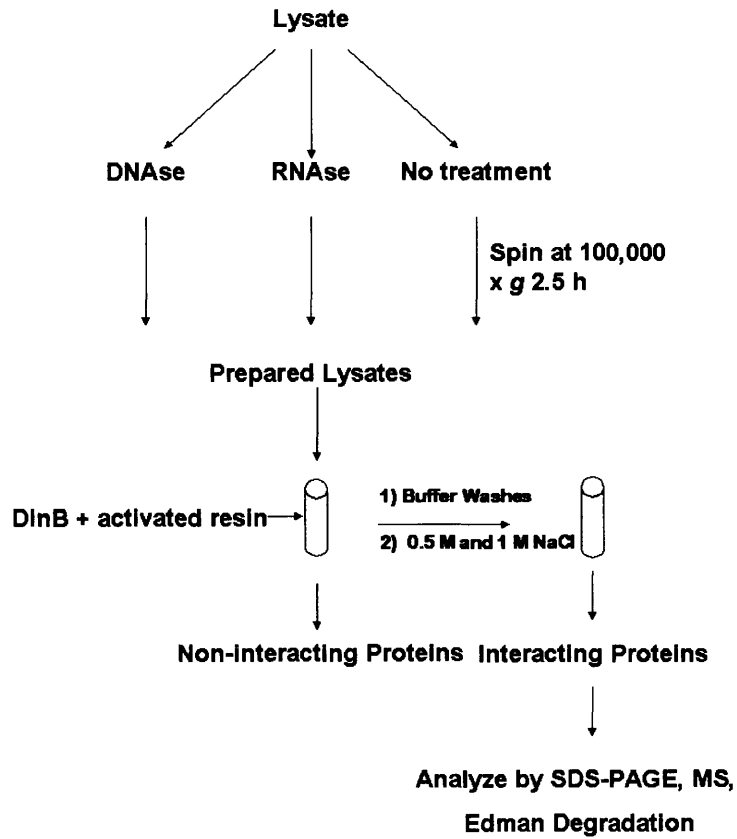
Lysate

DNAse

RNAse

No treatment

Spin at 100,000 x *g* 2.5 h

Prepared Lysates

DinB + activated resin

1) Buffer Washes

2) 0.5 M and 1 M NaCl

Non-Interacting Proteins

Interacting Proteins

Analyze by SDS-PAGE, MS,

Edman Degradation